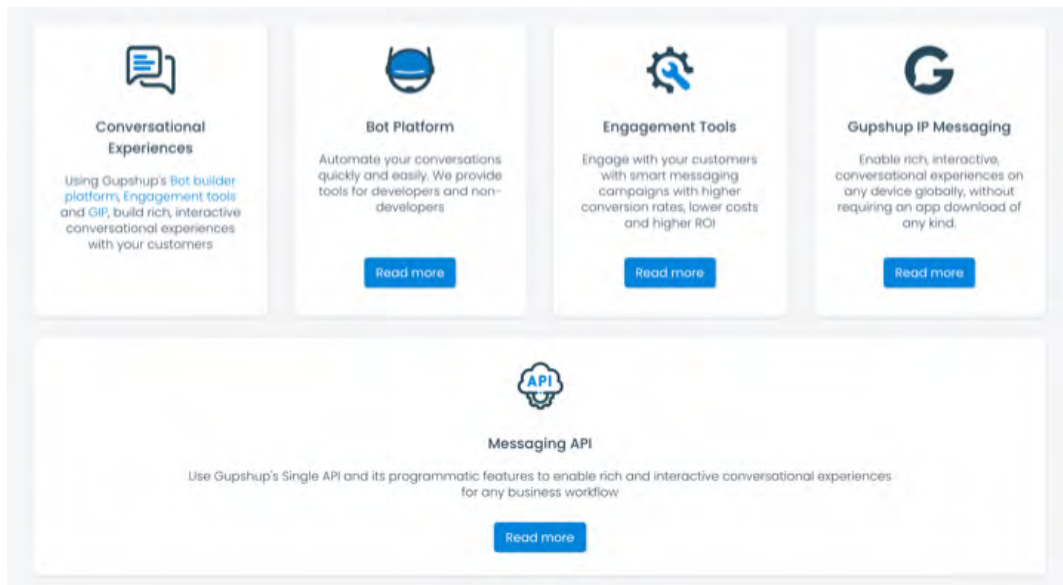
Conversational Experiences

Using Gupshup's Bot builder platform, Engagement tools and GIP, build rich, interactive conversational experiences with your customers

Bot Platform

Automate your conversations quickly and easily. We provide tools for developers and non-developers

Read more

Engagement Tools

Engage with your customers with smart messaging campaigns with higher conversion rates, lower costs and higher ROI

Read more

Gupshup IP Messaging

Enable rich, interactive, conversational experiences on any device globally, without requiring an app download of any kind.

Read more

API

Messaging API

Use Gupshup's Single API and its programmatic features to enable rich and interactive conversational experiences for any business workflow

Read more